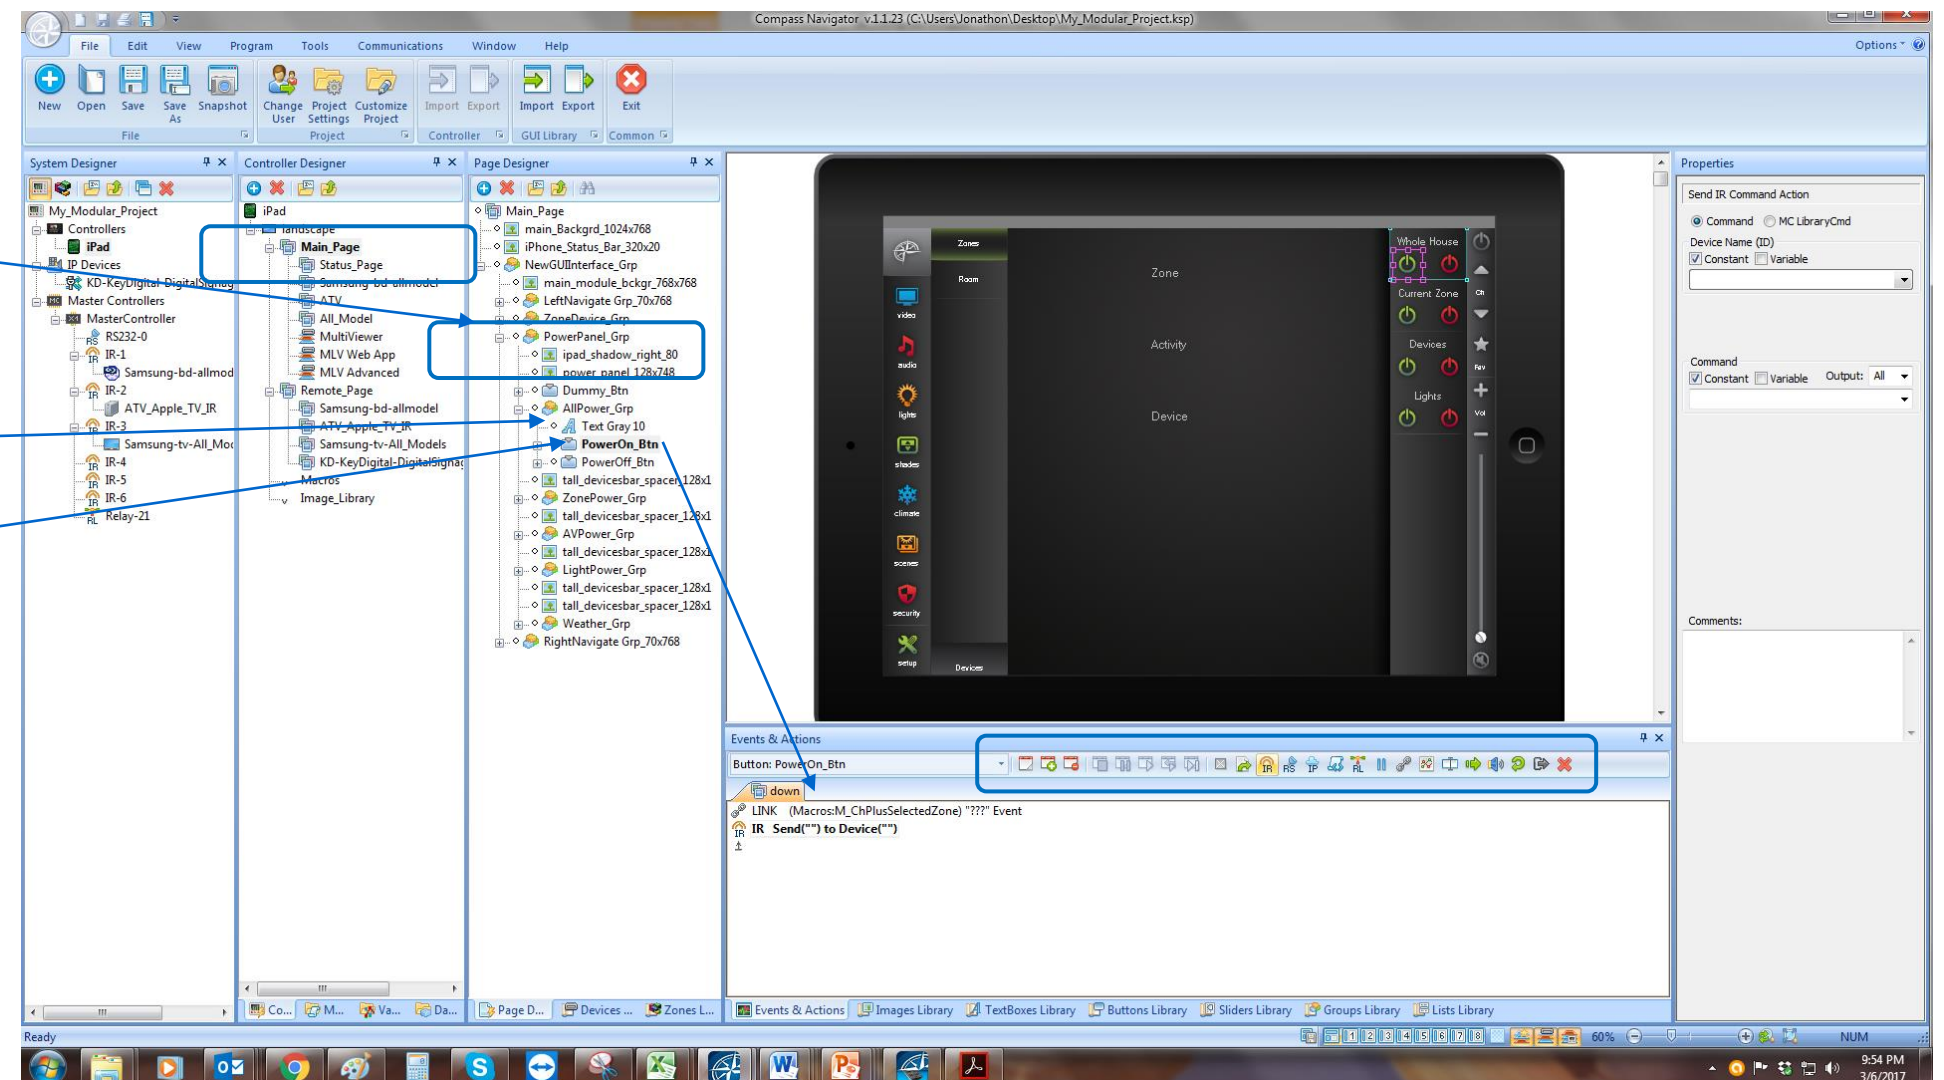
Compass Navigator v.1.1.23 (C:\Users\Jonathon\Desktop\My_Modular_Project.ksp)

File Edit View Program Tools Communications Window Help Options

New Open Save Save As Snapshot Change User Project Settings Customize Project Import Export Import Export Exit

File Project Controller GUI Library Common

System Designer

My_Modular_Project
Controllers
iPad
IP Devices
KD-KeyDigital-DigitalSignag
Master Controllers
MasterController
RS232-0
IR-1
Samsung-bd-allmod
IR-2
ATV_Apple_TV_IR
IR-3
Samsung-tv-All_Mod
IR-4
IR-5
IR-6
Relay-21

Controller Designer

iPad
landscape
Main_Page
Status_Page
Samsung-bd-allmodel
ATV
All_Model
MultiViewer
MLV Web App
MLV Advanced
Remote_Page
Samsung-bd-allmodel
ATV_Apple_TV_IR
Samsung-tv-All_Models
KD-KeyDigital-DigitalSignag
Macros
Image_Library

Page Designer

Main_Page
main_Backgrd_1024x768
iPhone_Status_Bar_320x20
NewGUIInterface_Grp
main_module_bckgr_768x768
LeftNavigate Grp_70x768
ZoneDevice_Grp
PowerPanel_Grp
ipad_shadow_right_80
power_panel_128x748
Dummy_Btn
AllPower_Grp
Text Gray 10
PowerOn_Btn
PowerOff_Btn
tall_devicesbar_spacer_128x1
ZonePower_Grp
tall_devicesbar_spacer_128x1
AVPower_Grp
tall_devicesbar_spacer_128x1
LightPower_Grp
tall_devicesbar_spacer_128x1
tall_devicesbar_spacer_128x1
Weather_Grp
RightNavigate Grp_70x768

Zones Room Zone Activity Device Devices Whole House Current Zone Devices Lights video audio lights shades climate scenes security setup Ch Fav Vol

Properties
Send IR Command Action
Command MC LibraryCmd
Device Name (ID)
Constant Variable
Command
Constant Variable Output: All
Comments:

Events & Actions
Button: PowerOn_Btn
down
LINK (Macros:M_ChPlusSelectedZone) "???" Event
IR Send("") to Device("")

Co... M... Va... Da... Page D... Devices ... Zones L... Events & Actions Images Library TextBoxes Library Buttons Library Sliders Library Groups Library Lists Library

Ready 60% NUM 9:54 PM 3/6/2017